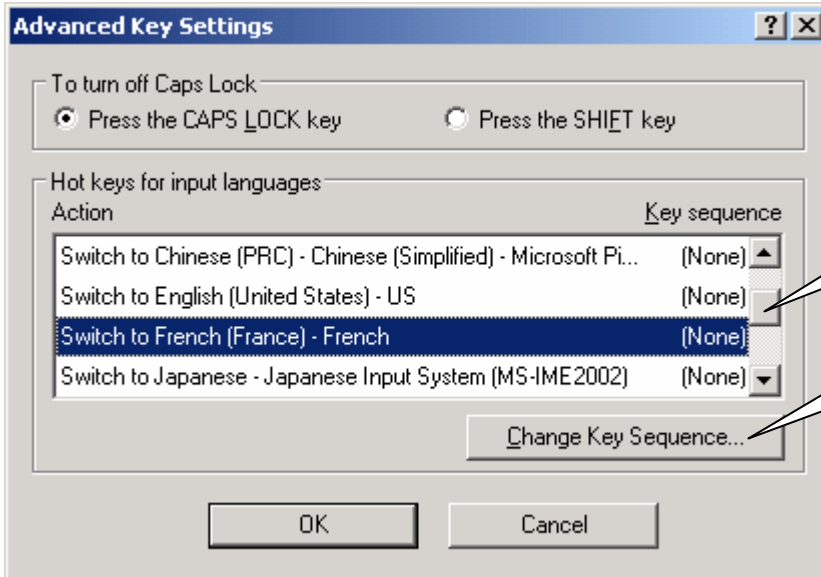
Advanced Key Settings

?

To turn off Caps Lock

Press the CAPS LOCK key

Press the SHIFT key

Hot keys for input languages

Action

Key sequence

| | |
|---|---|
| Switch to Chinese (PRC) - Chinese (Simplified) - Microsoft Pi... | (None) |
| Switch to English (United States) - US | (None) |
| Switch to French (France) - French | (None) |
| Switch to Japanese - Japanese Input System (MS-IME2002) | (None) |

Change Key Sequence...

OK

Cancel